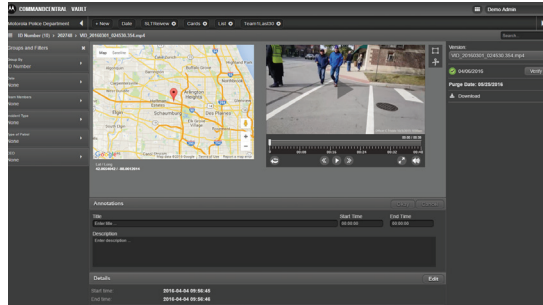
COMMANDCENTRAL VAULT

Demo Admin

Motorola Police Department

+ New

Date

NLT Review

Cards

List

Team/Load30

ID Number (10) > 262748 > VID_20160301_024530.354.mp4

Search

Groups and Filters

Group By
ID Number

Sort
None

Case Numbers
None

Incident Type
None

Type of Force
None

CFS
None

Map

Satellite

Arlington Heights

Schaumburg

Des Plaines

Elgin

Lat/Long

Versions

VID_20160301_024530.354.mp4

04/06/2016

Verify

Purge Date: 05/25/2016

Download

Annotations

Title

Enter title...

Start Time

00:00:00

End Time

00:00:00

Description

Enter description...

Details

Edit

Start time: 2016-04-04 09:56:45

End time: 2016-04-04 09:56:46